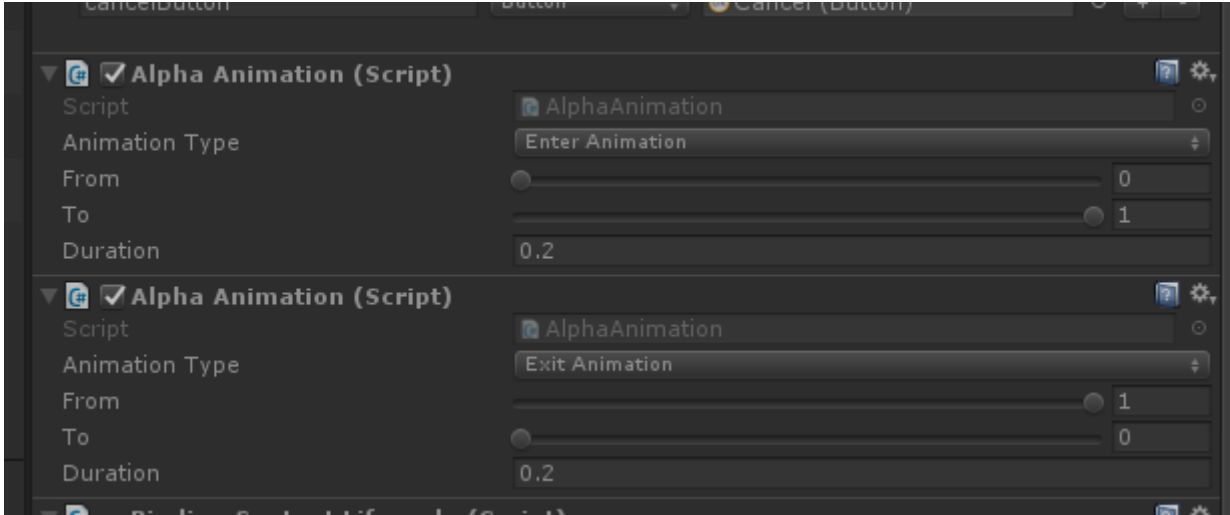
cancelButton Button Cancel (Button)

Alpha Animation (Script)
Script AlphaAnimation
Animation Type Enter Animation
From 0
To 1
Duration 0.2

Alpha Animation (Script)
Script AlphaAnimation
Animation Type Exit Animation
From 1
To 0
Duration 0.2

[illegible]